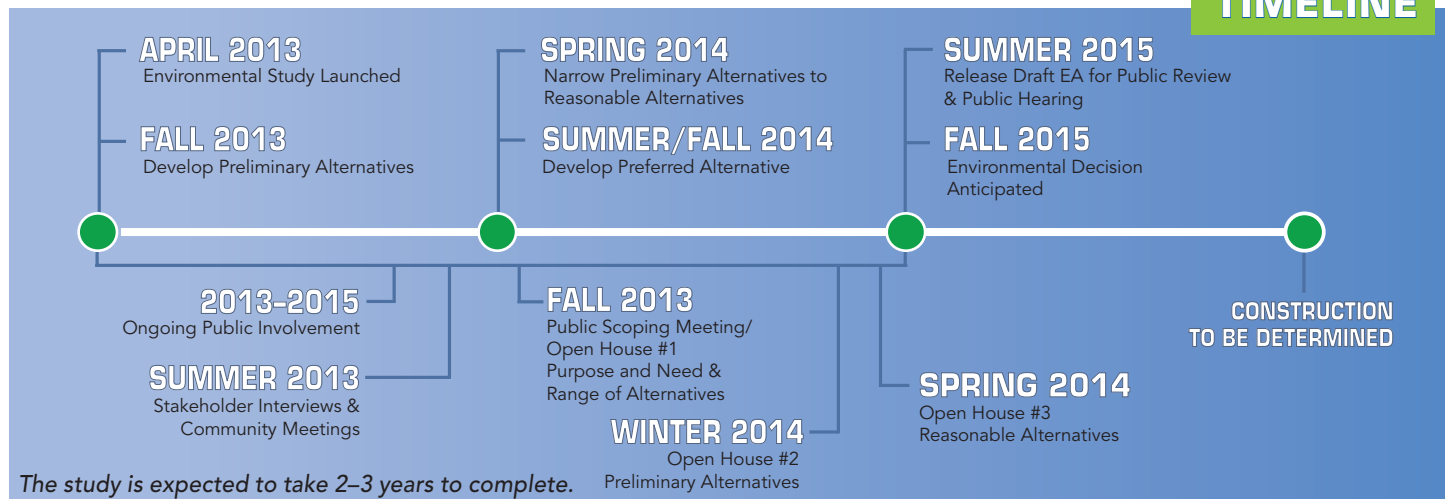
TIMELINE

APRIL 2013
Environmental Study Launched

FALL 2013
Develop Preliminary Alternatives

SPRING 2014
Narrow Preliminary Alternatives to Reasonable Alternatives

SUMMER/FALL 2014
Develop Preferred Alternative

SUMMER 2015
Release Draft EA for Public Review & Public Hearing

FALL 2015
Environmental Decision Anticipated

2013–2015
Ongoing Public Involvement

SUMMER 2013
Stakeholder Interviews & Community Meetings

FALL 2013
Public Scoping Meeting/ Open House #1
Purpose and Need & Range of Alternatives

WINTER 2014
Open House #2
Preliminary Alternatives

SPRING 2014
Open House #3
Reasonable Alternatives

CONSTRUCTION TO BE DETERMINED

The study is expected to take 2–3 years to complete.